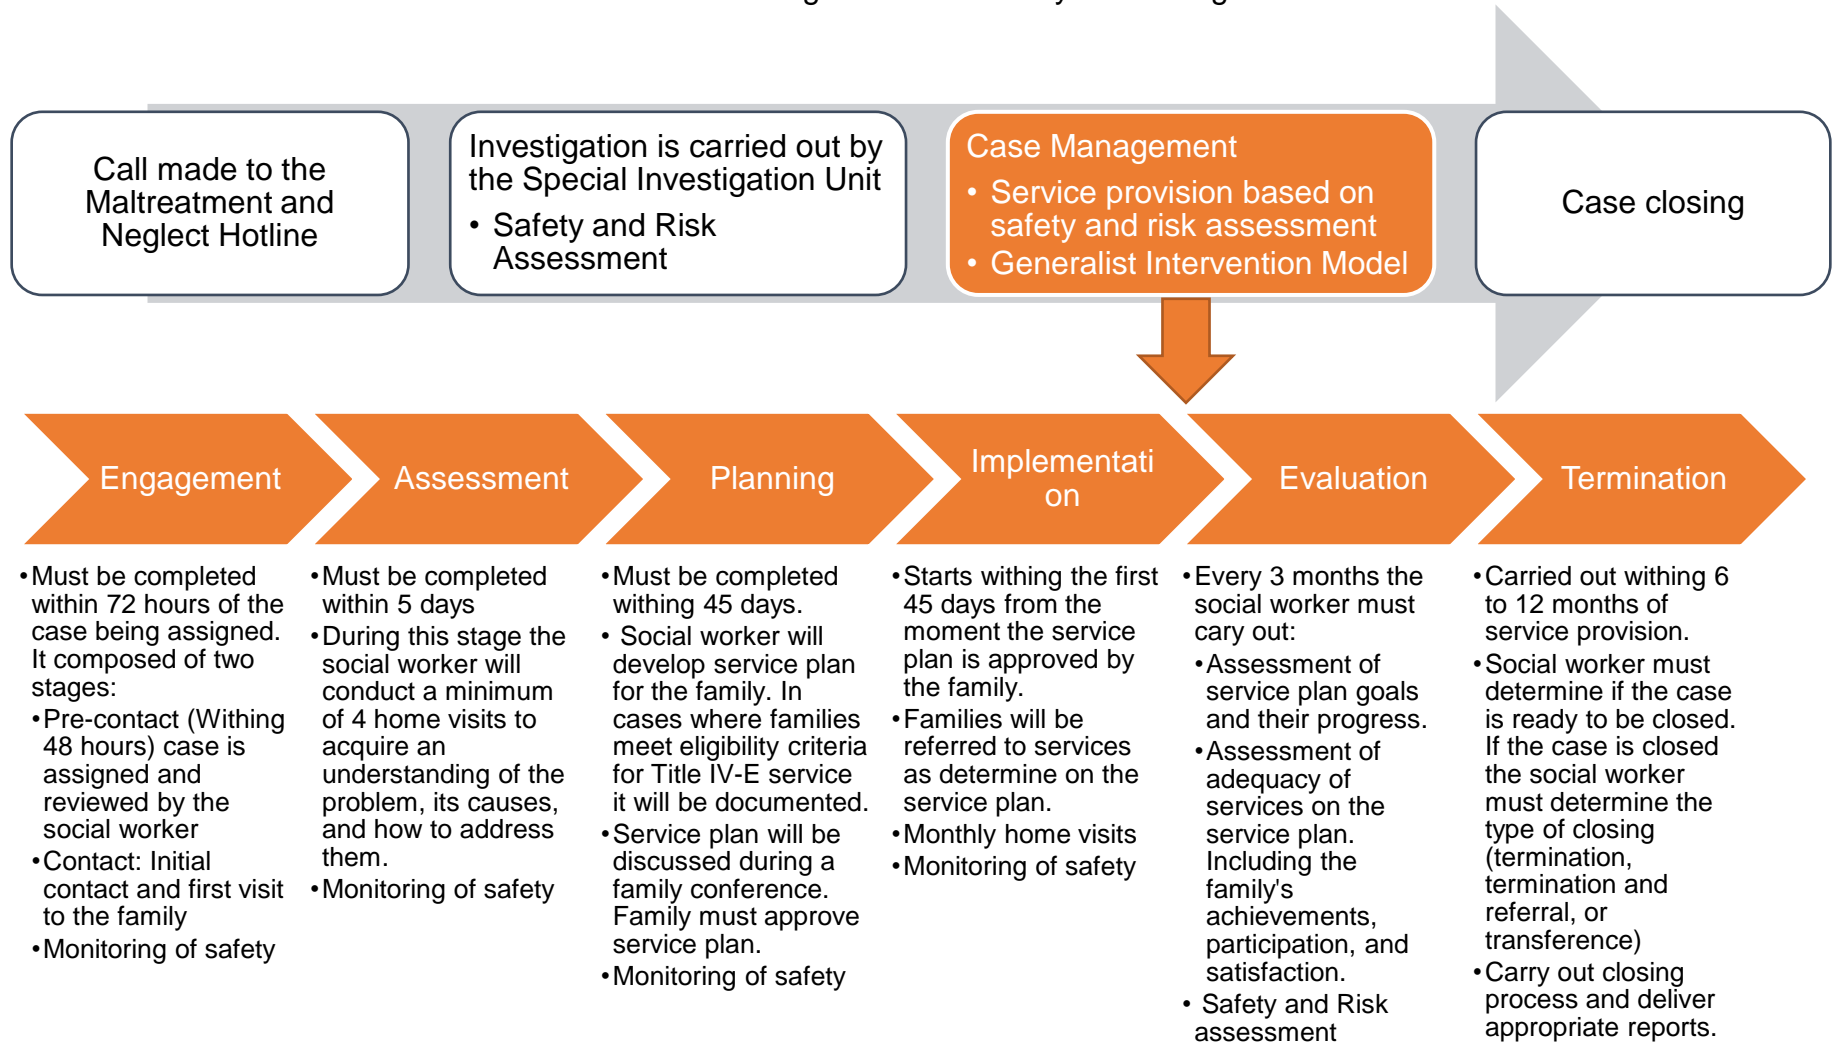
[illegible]

Call made to the Maltreatment and Neglect Hotline

Investigation is carried out by the Special Investigation Unit
• Safety and Risk Assessment

Case Management
• Service provision based on safety and risk assessment
• Generalist Intervention Model

Case closing

Engagement

Assessment

Planning

Implementati on

Evaluation

Termination

•Must be completed within 72 hours of the case being assigned. It composed of two stages:
•Pre-contact (Withing 48 hours) case is assigned and reviewed by the social worker
•Contact: Initial contact and first visit to the family
•Monitoring of safety

•Must be completed within 5 days
•During this stage the social worker will conduct a minimum of 4 home visits to acquire an understanding of the problem, its causes, and how to address them.
•Monitoring of safety

•Must be completed withing 45 days.
• Social worker will develop service plan for the family. In cases where families meet eligibility criteria for Title IV-E service it will be documented.
•Service plan will be discussed during a family conference. Family must approve service plan.
•Monitoring of safety

•Starts withing the first 45 days from the moment the service plan is approved by the family.
•Families will be referred to services as determine on the service plan.
•Monthly home visits
•Monitoring of safety

•Every 3 months the social worker must cary out:
•Assessment of service plan goals and their progress.
•Assessment of adequacy of services on the service plan. Including the family's achievements, participation, and satisfaction.
• Safety and Risk assessment

•Carried out withing 6 to 12 months of service provision.
•Social worker must determine if the case is ready to be closed. If the case is closed the social worker must determine the type of closing (termination, termination and referral, or transference)
•Carry out closing process and deliver appropriate reports.